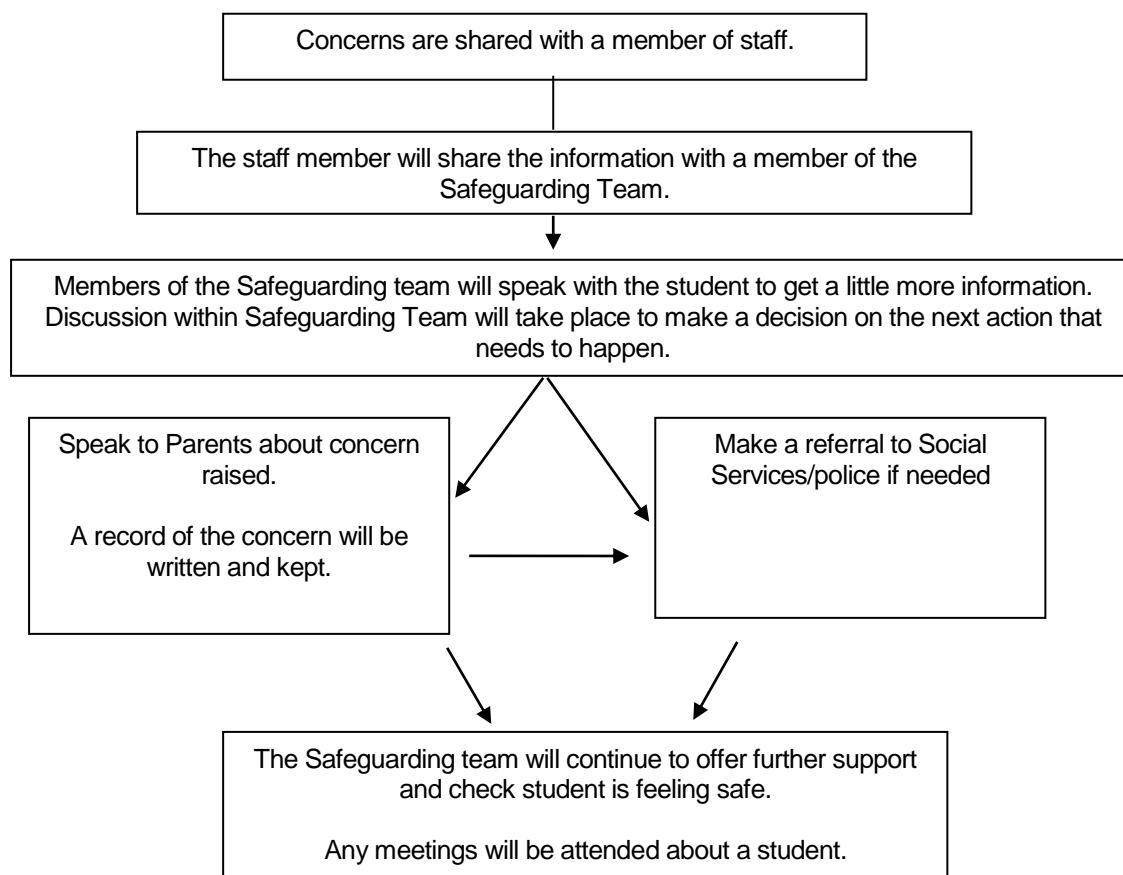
Concerns are shared with a member of staff.

The staff member will share the information with a member of the Safeguarding Team.

Members of the Safeguarding team will speak with the student to get a little more information. Discussion within Safeguarding Team will take place to make a decision on the next action that needs to happen.

Speak to Parents about concern raised.

A record of the concern will be written and kept.

Make a referral to Social Services/police if needed

The Safeguarding team will continue to offer further support and check student is feeling safe.

Any meetings will be attended about a student.